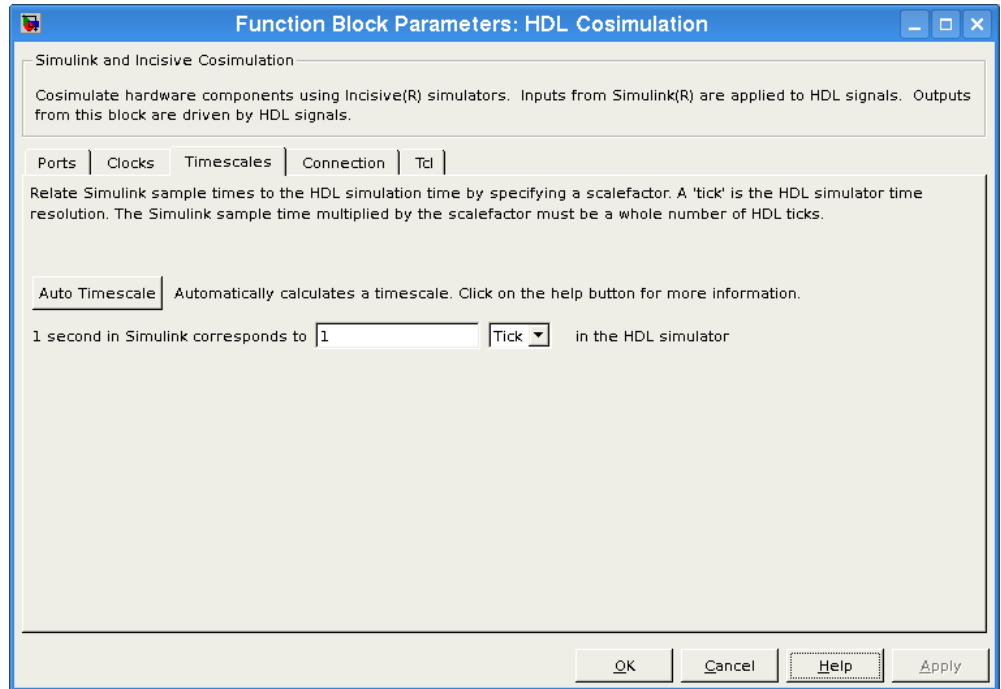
Function Block Parameters: HDL Cosimulation

Simulink and Incisive Cosimulation

Cosimulate hardware components using Incisive(R) simulators. Inputs from Simulink(R) are applied to HDL signals. Outputs from this block are driven by HDL signals.

Ports | Clocks | Timescales | Connection | Tcl

Relate Simulink sample times to the HDL simulation time by specifying a scalefactor. A 'tick' is the HDL simulator time resolution. The Simulink sample time multiplied by the scalefactor must be a whole number of HDL ticks.

Auto Timescale Automatically calculates a timescale. Click on the help button for more information.

1 second in Simulink corresponds to 1 Tick in the HDL simulator

OK Cancel Help Apply